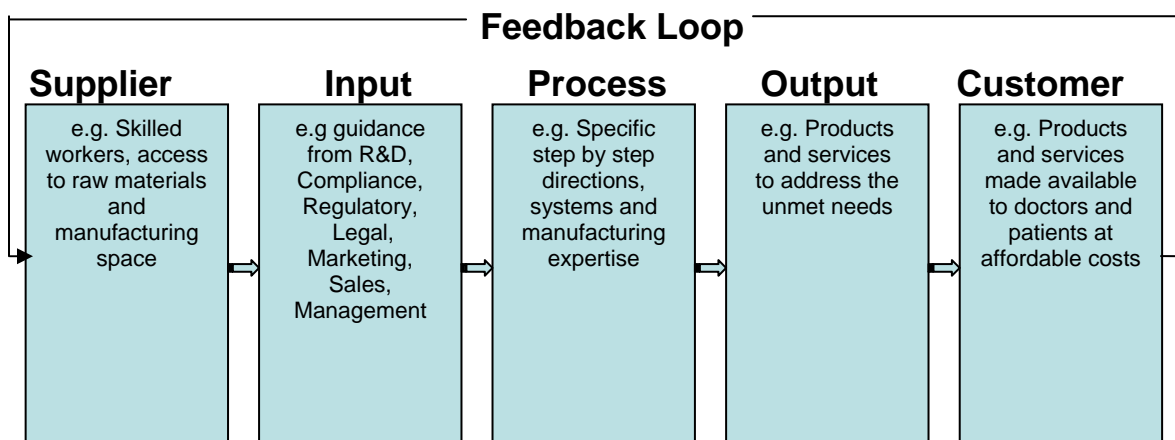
Feedback Loop

Supplier

e.g. Skilled workers, access to raw materials and manufacturing space

Input

e.g guidance from R&D, Compliance, Regulatory, Legal, Marketing, Sales, Management

Process

e.g. Specific step by step directions, systems and manufacturing expertise

Output

e.g. Products and services to address the unmet needs

Customer

e.g. Products and services made available to doctors and patients at affordable costs